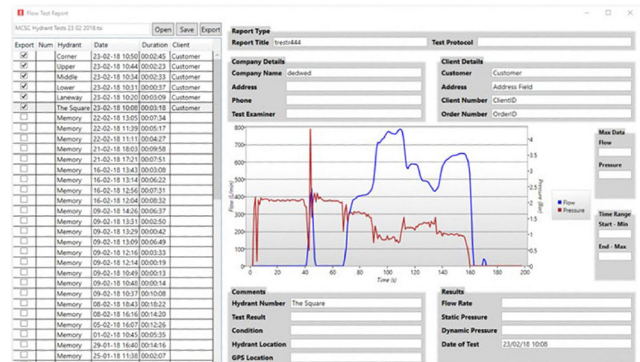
Flow Test Report

MCSC Hydrant Tests 23 02 2018.tsv | Open | Save | Export

| Export | Num | Hydrant | Date | Duration | Client |
|---|---|---|---|---|---|
| ☑ | | Corner | 23-02-18 10:50 | 00:02:45 | Customer |
| ☑ | | Upper | 23-02-18 10:44 | 00:02:23 | Customer |
| ☑ | | Middle | 23-02-18 10:34 | 00:02:33 | Customer |
| ☑ | | Lower | 23-02-18 10:31 | 00:00:37 | Customer |
| ☑ | | Laneway | 23-02-18 10:20 | 00:03:09 | Customer |
| ☑ | | The Square | 23-02-18 10:08 | 00:03:18 | Customer |
| ☐ | | Memory | 22-02-18 13:05 | 00:07:34 | |
| ☐ | | Memory | 22-02-18 11:39 | 00:05:17 | |
| ☐ | | Memory | 22-02-18 11:11 | 00:04:27 | |
| ☐ | | Memory | 21-02-18 18:03 | 00:09:58 | |
| ☐ | | Memory | 21-02-18 17:21 | 00:07:51 | |
| ☐ | | Memory | 16-02-18 13:43 | 00:03:08 | |
| ☐ | | Memory | 16-02-18 13:14 | 00:06:22 | |
| ☐ | | Memory | 16-02-18 12:56 | 00:07:31 | |
| ☐ | | Memory | 16-02-18 12:04 | 00:08:32 | |
| ☐ | | Memory | 09-02-18 14:26 | 00:06:37 | |
| ☐ | | Memory | 09-02-18 13:31 | 00:02:50 | |
| ☐ | | Memory | 09-02-18 13:29 | 00:00:42 | |
| ☐ | | Memory | 09-02-18 13:09 | 00:06:49 | |
| ☐ | | Memory | 09-02-18 12:16 | 00:03:33 | |
| ☐ | | Memory | 09-02-18 12:14 | 00:00:19 | |
| ☐ | | Memory | 09-02-18 10:49 | 00:00:13 | |
| ☐ | | Memory | 09-02-18 10:48 | 00:00:14 | |
| ☐ | | Memory | 09-02-18 10:37 | 00:10:08 | |
| ☐ | | Memory | 08-02-18 18:37 | 00:01:22 | |
| ☐ | | Memory | 08-02-18 16:16 | 00:10:42 | |
| ☐ | | Memory | 05-02-18 16:07 | 00:12:26 | |
| ☐ | | Memory | 05-02-18 14:07 | 00:02:04 | |
| ☐ | | Memory | 29-01-18 16:40 | 00:01:27 | |
| ☐ | | Memory | 25-01-18 11:38 | 00:02:07 | |

Report Type
Report Title | trestr444 | Test Protocol

Company Details
Company Name | dedwed
Address
Phone
Test Examiner

Client Details
Customer | Customer
Address | Address Field
Client Number | ClientID
Order Number | OrderID

Flow (L/min)
Pressure (Bar)
Time (s)
Flow
Pressure

Max Data
Flow
Pressure

Time Range
Start - Min
End - Max

Comments
Hydrant Number | The Square
Test Result
Condition
Hydrant Location
GPS Location

Results
Flow Rate
Static Pressure
Dynamic Pressure
Date of Test | 23/02/18 10:08